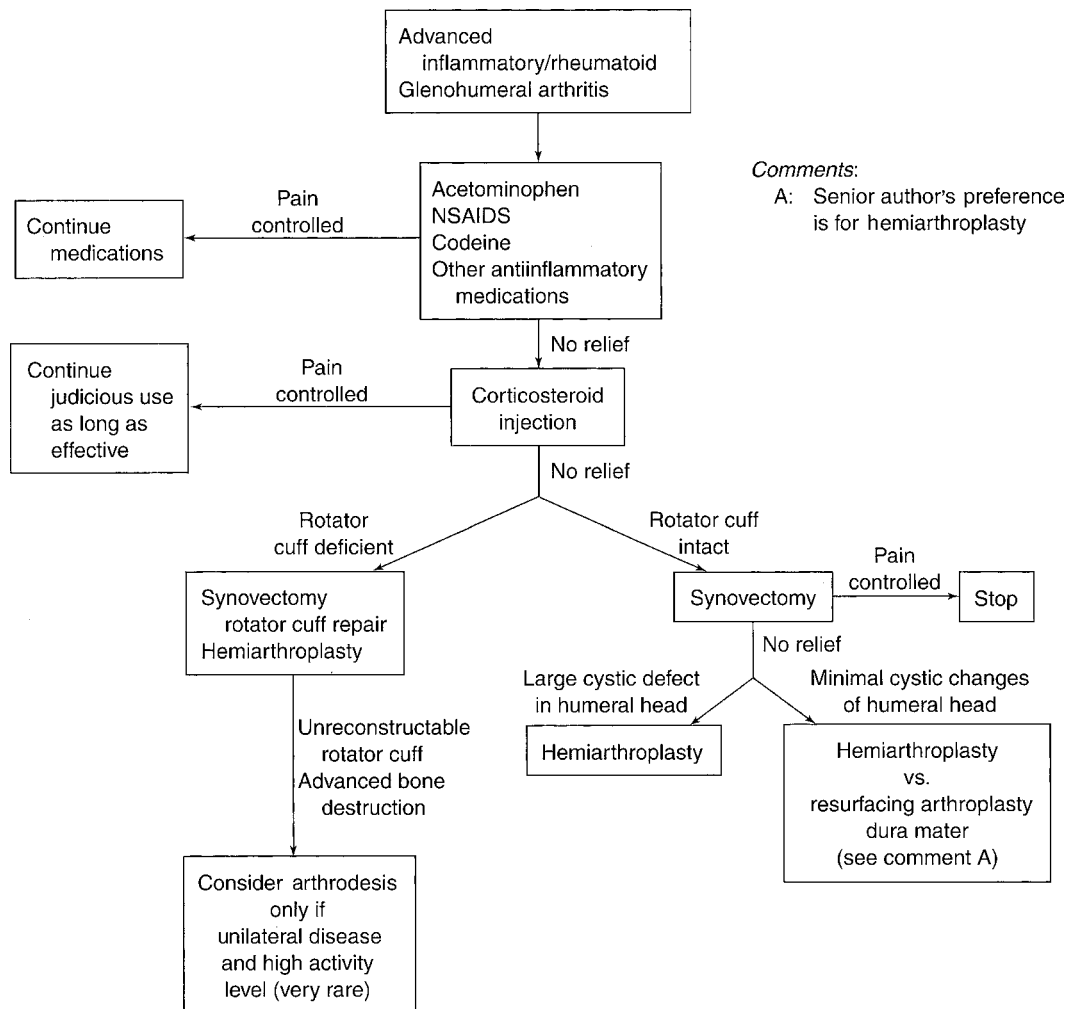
Advanced inflammatory/rheumatoid Glenohumeral arthritis

Comments:
A: Senior author's preference is for hemiarthroplasty

Pain controlled

Continue medications

Acetominophen
NSAIDS
Codeine
Other antiinflammatory medications

No relief

Continue judicious use as long as effective

Pain controlled

Corticosteroid injection

No relief

Rotator cuff deficient

Rotator cuff intact

Synovectomy rotator cuff repair Hemiarthroplasty

Synovectomy

Pain controlled

Stop

No relief

Large cystic defect in humeral head

Minimal cystic changes of humeral head

Hemiarthroplasty

Hemiarthroplasty vs. resurfacing arthroplasty dura mater (see comment A)

Unreconstructable rotator cuff
Advanced bone destruction

Consider arthrodesis only if unilateral disease and high activity level (very rare)